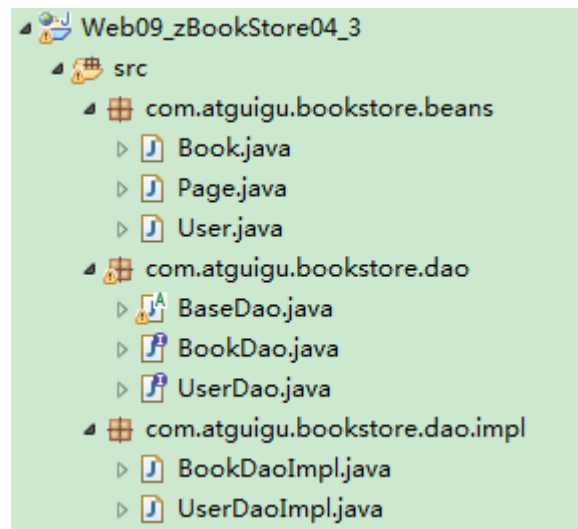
Web09_zBookStore04_3
src
com.atguigu.bookstore.beans
Book.java
Page.java
User.java
com.atguigu.bookstore.dao
BaseDao.java
BookDao.java
UserDao.java
com.atguigu.bookstore.dao.impl
BookDaoImpl.java
UserDaoImpl.java